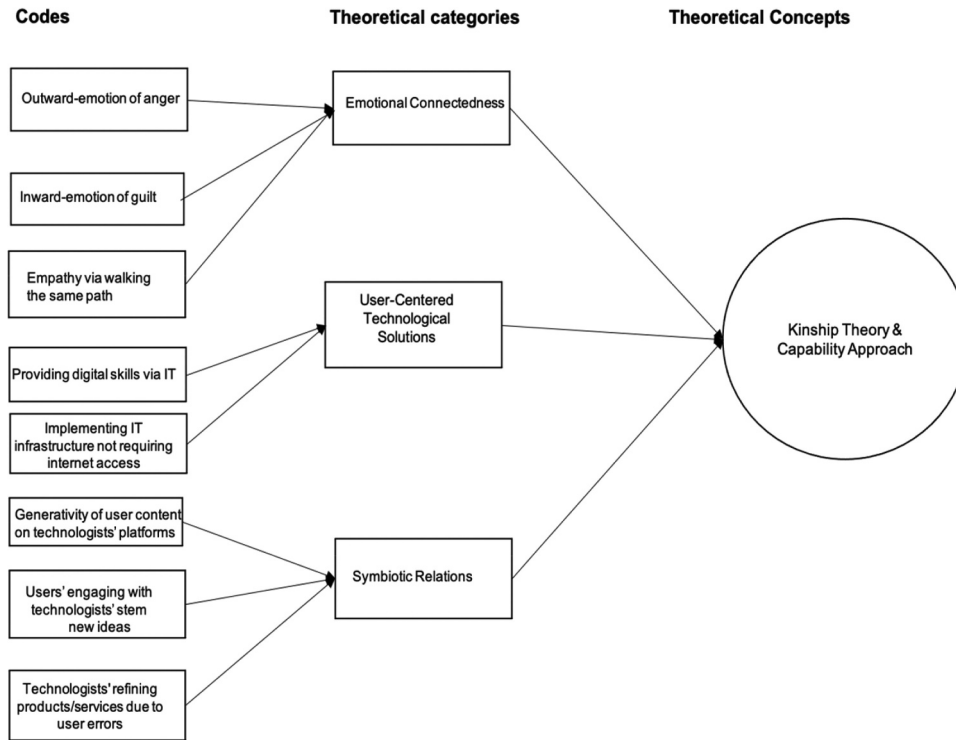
Codes

Theoretical categories

Theoretical Concepts

Outward-emotion of anger

Inward-emotion of guilt

Empathy via walking the same path

Providing digital skills via IT

Implementing IT infrastructure not requiring internet access

Generativity of user content on technologists' platforms

Users' engaging with technologists' stem new ideas

Technologists' refining products/services due to user errors

Emotional Connectedness

User-Centered Technological Solutions

Symbiotic Relations

Kinship Theory & Capability Approach